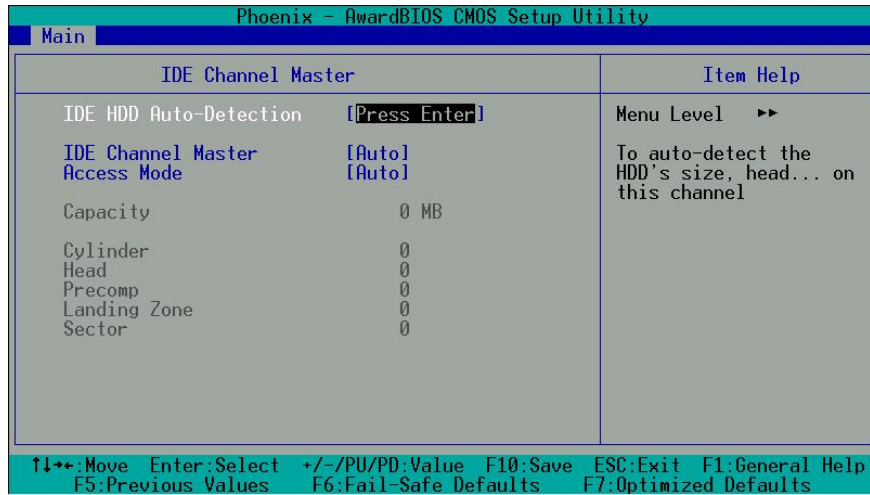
Phoenix - AwardBIOS CMOS Setup Utility

Main

IDE Channel Master

Item Help

IDE HDD Auto-Detection [Press Enter]

Menu Level ►►

IDE Channel Master [Auto]
Access Mode [Auto]

To auto-detect the HDD's size, head... on this channel

Capacity 0 MB

Cylinder 0
Head 0
Precomp 0
Landing Zone 0
Sector 0

↑↓→←:Move Enter:Select +/-/PU/PD:Value F10:Save ESC:Exit F1:General Help
F5:Previous Values F6:Fail-Safe Defaults F7:Optimized Defaults